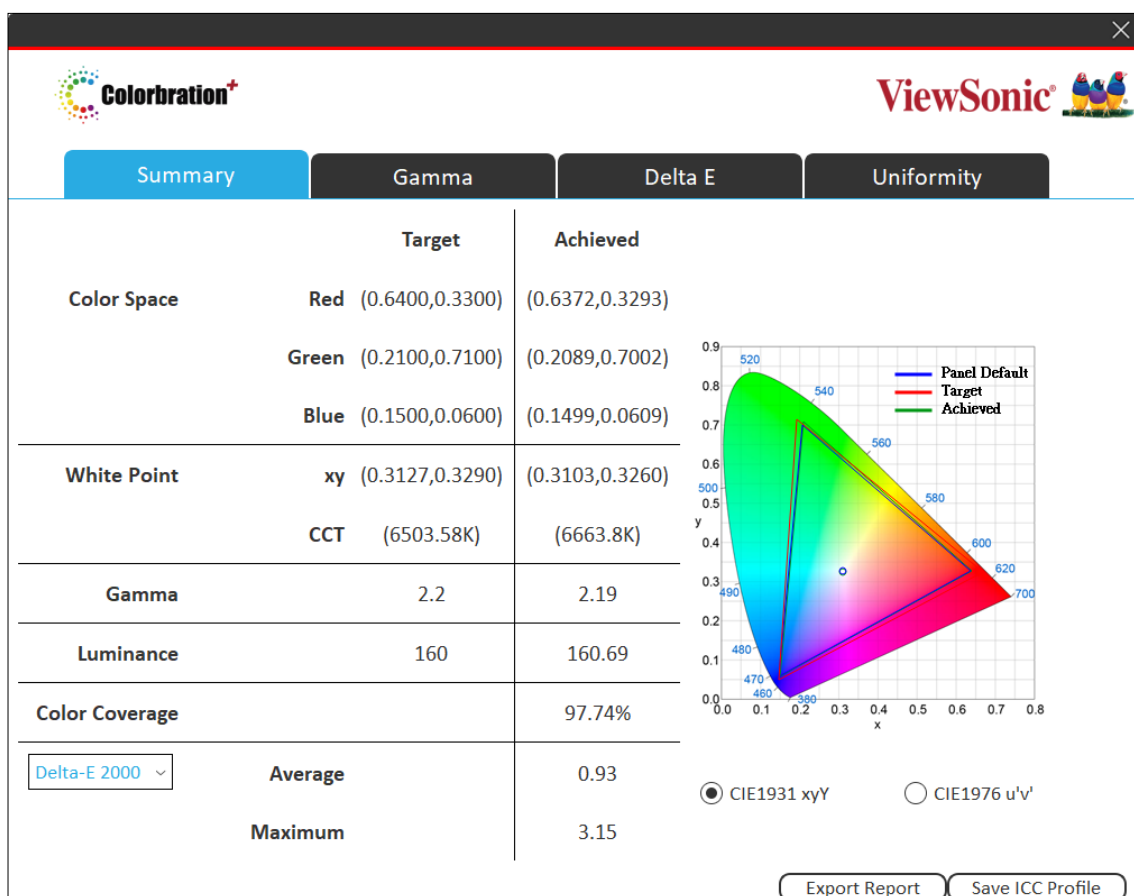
Colorbration+

ViewSonic

Summary | Gamma | Delta E | Uniformity

| | | Target | Achieved |
|---|---|---|---|
| Color Space | Red | (0.6400,0.3300) | (0.6372,0.3293) |
| | Green | (0.2100,0.7100) | (0.2089,0.7002) |
| | Blue | (0.1500,0.0600) | (0.1499,0.0609) |
| White Point | xy | (0.3127,0.3290) | (0.3103,0.3260) |
| | CCT | (6503.58K) | (6663.8K) |
| Gamma | | 2.2 | 2.19 |
| Luminance | | 160 | 160.69 |
| Color Coverage | | | 97.74% |
| Delta-E 2000 | Average | | 0.93 |
| | Maximum | | 3.15 |

Panel Default
Target
Achieved

0.9
0.8
0.7
0.6
0.5
0.4
0.3
0.2
0.1
0.0
y
520
540
560
580
600
620
700
500
490
480
470
460
380
0.0 0.1 0.2 0.3 0.4 0.5 0.6 0.7 0.8
x

CIE1931 xyY
CIE1976 u'v'

Export Report
Save ICC Profile